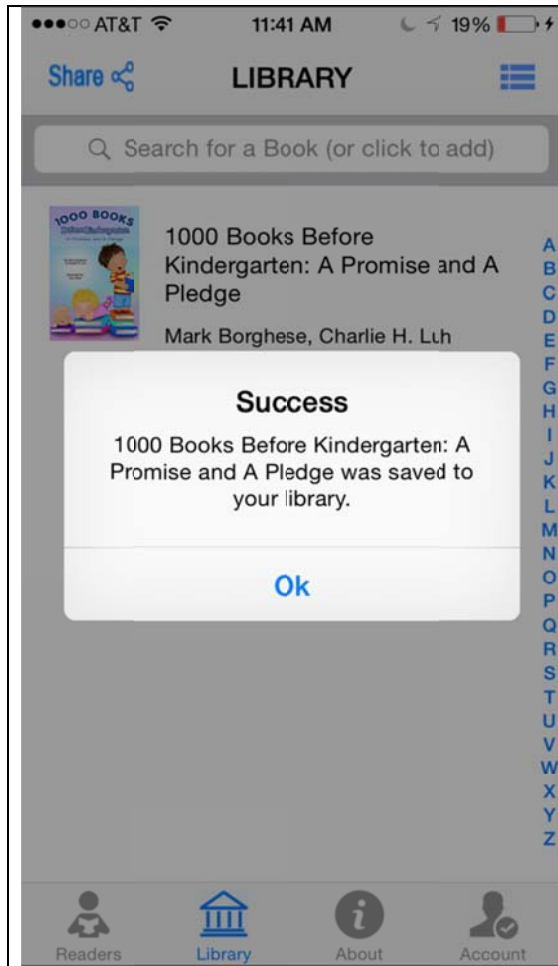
●●●○○ AT&T 11:41 AM 19%

Share LIBRARY

Search for a Book (or click to add)

1000 BOOKS

1000 Books Before Kindergarten: A Promise and A Pledge

Mark Borghese, Charlie H. Luh

A
B
C
D
E
F
G
H
I
J
K
L
M
N
O
P
Q
R
S
T
U
V
W
X
Y
Z

Success

1000 Books Before Kindergarten: A Promise and A Pledge was saved to your library.

Ok

Readers Library About Account